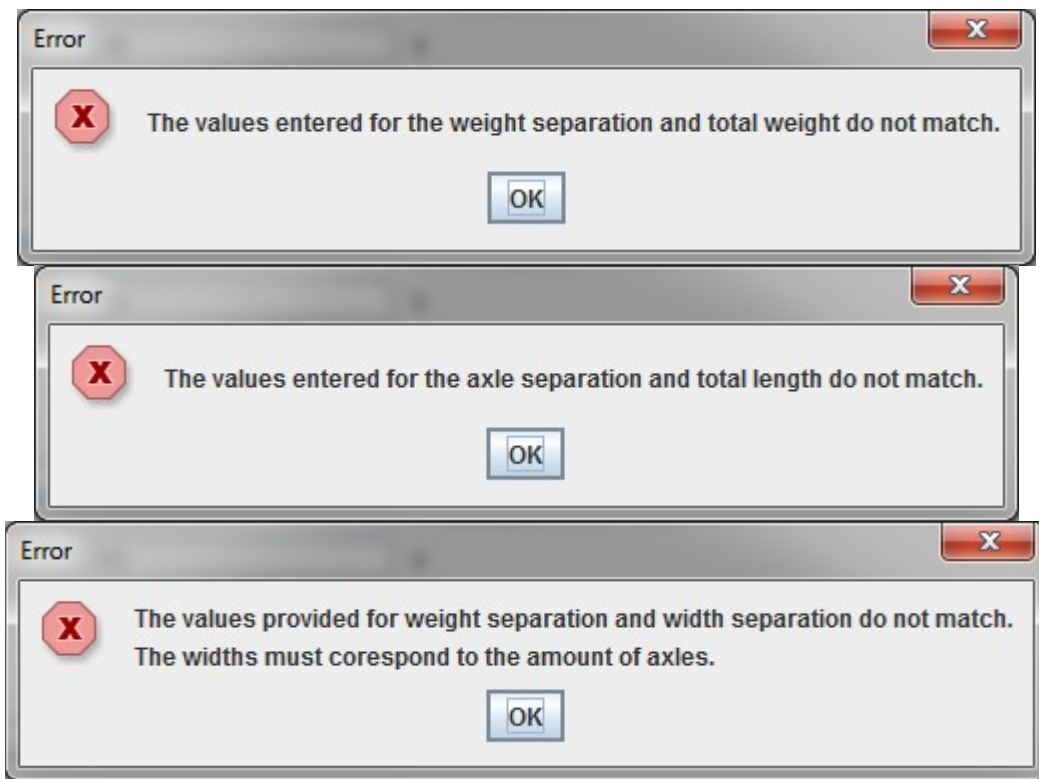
Error

X

The values entered for the weight separation and total weight do not match.

OK

Error

X

The values entered for the axle separation and total length do not match.

OK

Error

X

The values provided for weight separation and width separation do not match.
The widths must corespond to the amount of axles.

OK